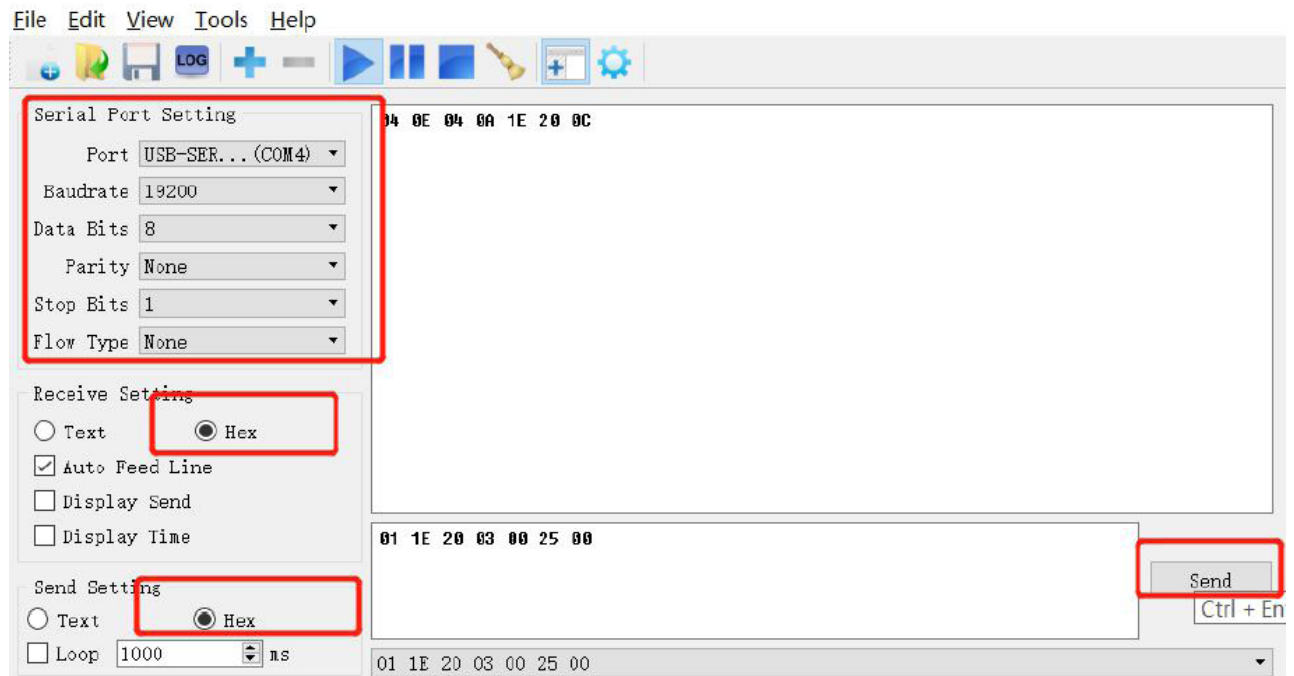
File Edit View Tools Help

LOG

Serial Port Setting
Port USB-SER...(COM4)
Baudrate 19200
Data Bits 8
Parity None
Stop Bits 1
Flow Type None

04 0E 04 0A 1E 20 0C

Receive Setting
Text
Hex
Auto Feed Line
Display Send
Display Time

01 1E 20 03 00 25 00

Send
Ctrl + En

Send Setting
Text
Hex
Loop 1000 ms

01 1E 20 03 00 25 00